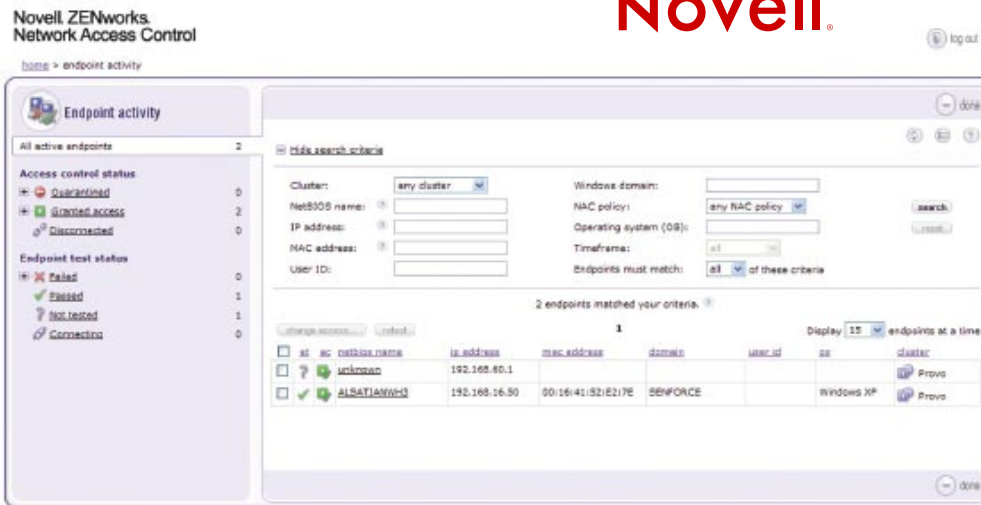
Novell. ZENworks. Network Access Control

Novell.

log out

home > endpoint activity

Endpoint activity

done

All active endpoints 2

Access control status
Quarantined 0
Granted access 2
Disconnected 0

Endpoint test status
Failed 0
Passed 1
Not tested 1
Connecting 0

Hide search criteria

Cluster: any cluster
NetBIOS name:
IP address:
MAC address:
User ID:
Windows domain:
NAC policy: any NAC policy
Operating system (OS):
Timeframe: all
Endpoints must match: all of these criteria

search
reset

2 endpoints matched your criteria.

change access... reboot

1

Display 15 endpoints at a time

| | st | ac | netbios name | ip address | mac address | domain | user id | os | cluster |
|---|---|---|---|---|---|---|---|---|---|
| | | | unknown | 192.168.60.1 | | | | | Provo |
| | | | ALBATIAMWH3 | 192.168.16.50 | 00:16:41:52:E2:7E | BENFORCE | | Windows XP | Provo |

done